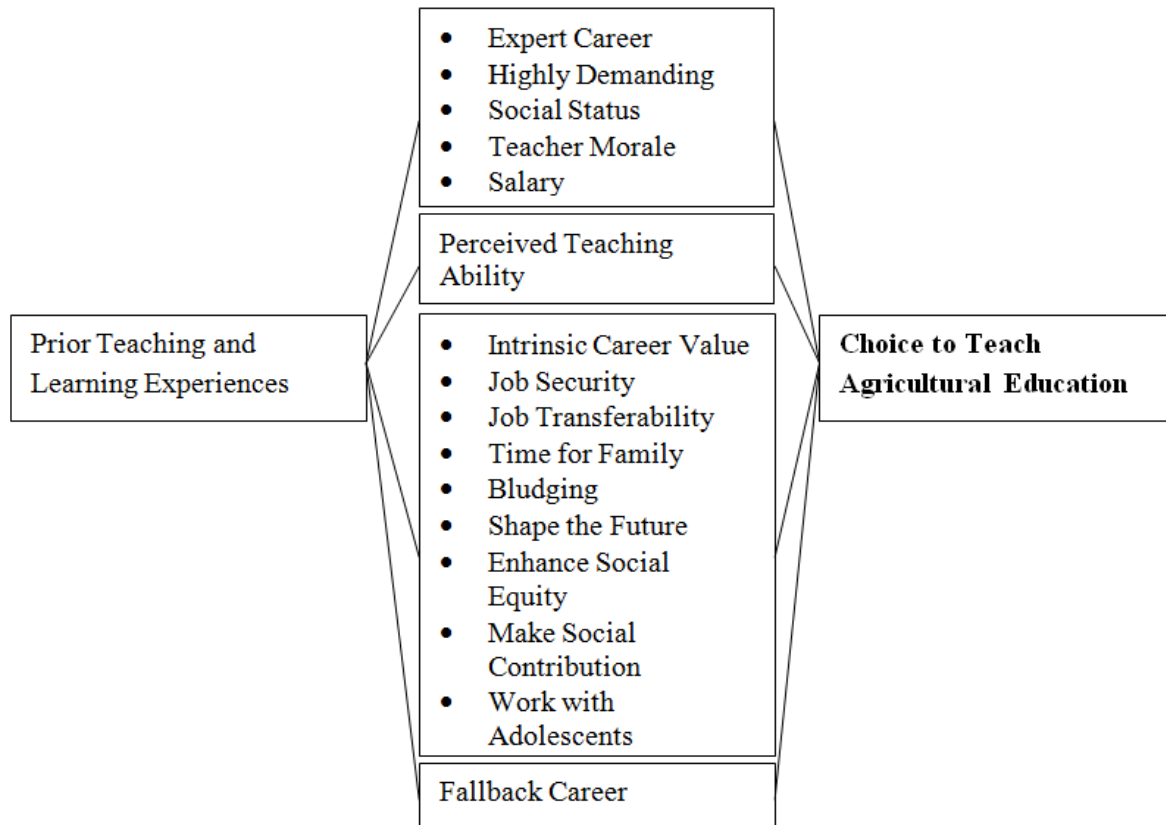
Prior Teaching and Learning Experiences

- Expert Career
- Highly Demanding
- Social Status
- Teacher Morale
- Salary

Perceived Teaching Ability

- Intrinsic Career Value
- Job Security
- Job Transferability
- Time for Family
- Bludging
- Shape the Future
- Enhance Social Equity
- Make Social Contribution
- Work with Adolescents

Fallback Career

**Choice to Teach Agricultural Education**